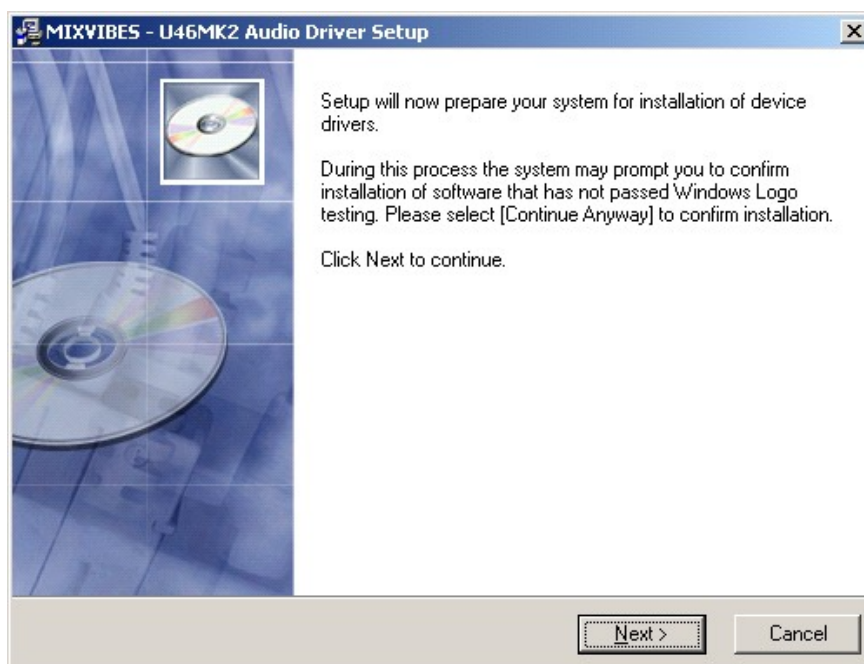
MIXVIBES - U46MK2 Audio Driver Setup

Setup will now prepare your system for installation of device drivers.

During this process the system may prompt you to confirm installation of software that has not passed Windows Logo testing. Please select [Continue Anyway] to confirm installation.

Click Next to continue.

Next >

Cancel